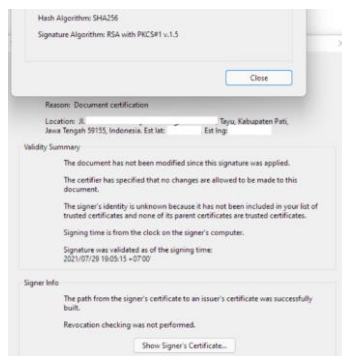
Hash Algorithm: SHA256

Signature Algorithm: RSA with PKCS#1 v.1.5

Close

Reason: Document certification

Location: Jl. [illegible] Tayu, Kabupaten Pati, Jawa Tengah 59155, Indonesia. Est lat: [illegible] Est lng: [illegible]

Validity Summary

The document has not been modified since this signature was applied.

The certifier has specified that no changes are allowed to be made to this document.

The signer's identity is unknown because it has not been included in your list of trusted certificates and none of its parent certificates are trusted certificates.

Signing time is from the clock on the signer's computer.

Signature was validated as of the signing time:
2021/07/29 19:05:15 +07'00'

Signer Info

The path from the signer's certificate to an issuer's certificate was successfully built.

Revocation checking was not performed.

Show Signer's Certificate...